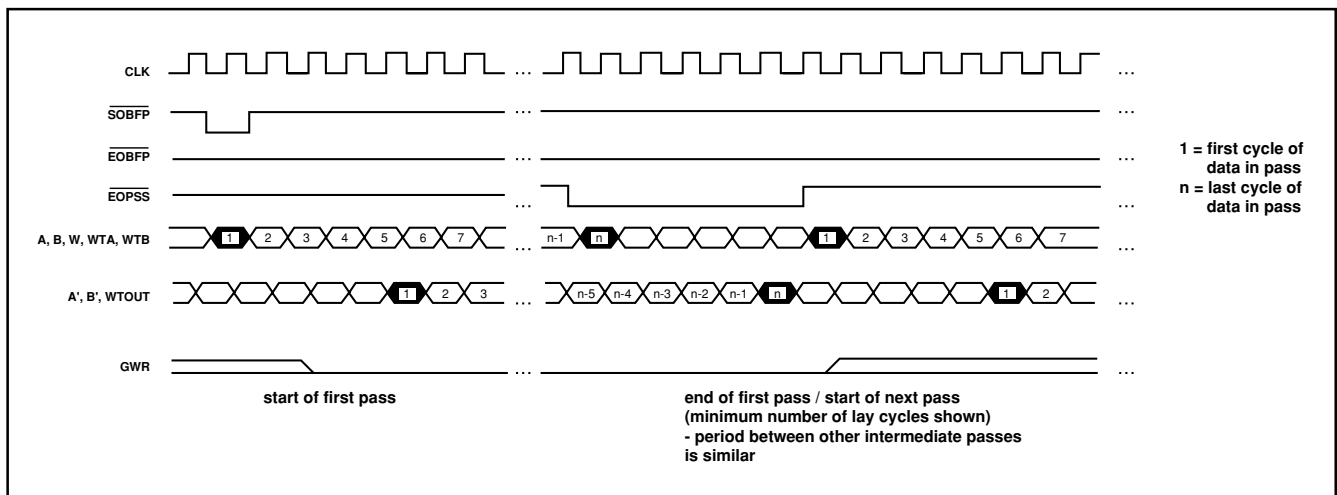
CLK

$\overline{SOBFP}$

$\overline{EOBFP}$

$\overline{EOPSS}$

A, B, W, WTA, WTB

A', B', WTOUT

GWR

... ... ... ... ... ... ... ... ... ... ... ... ... ...

1 2 3 4 5 6 7

1 2 3

n-1 n 1 2 3 4 5 6 7

n-5 n-4 n-3 n-2 n-1 n 1 2

1 = first cycle of data in pass
n = last cycle of data in pass

start of first pass

end of first pass / start of next pass
(minimum number of lay cycles shown)
- period between other intermediate passes is similar